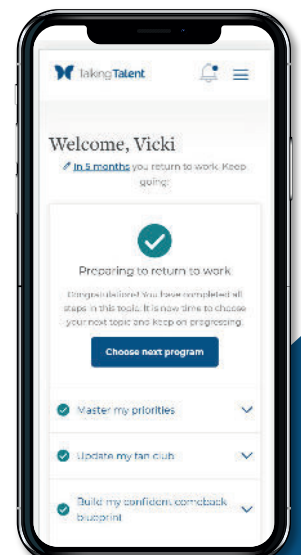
Talking Talent

Welcome, Vicki

In 5 months you return to work. Keep going.

Preparing to return to work

Congratulations! You have completed all steps in this tools. It is now time to choose your next topic and keep on progressing.

Choose next program

Master my priorities

Update my fan club

Build my confident comeback blueprint